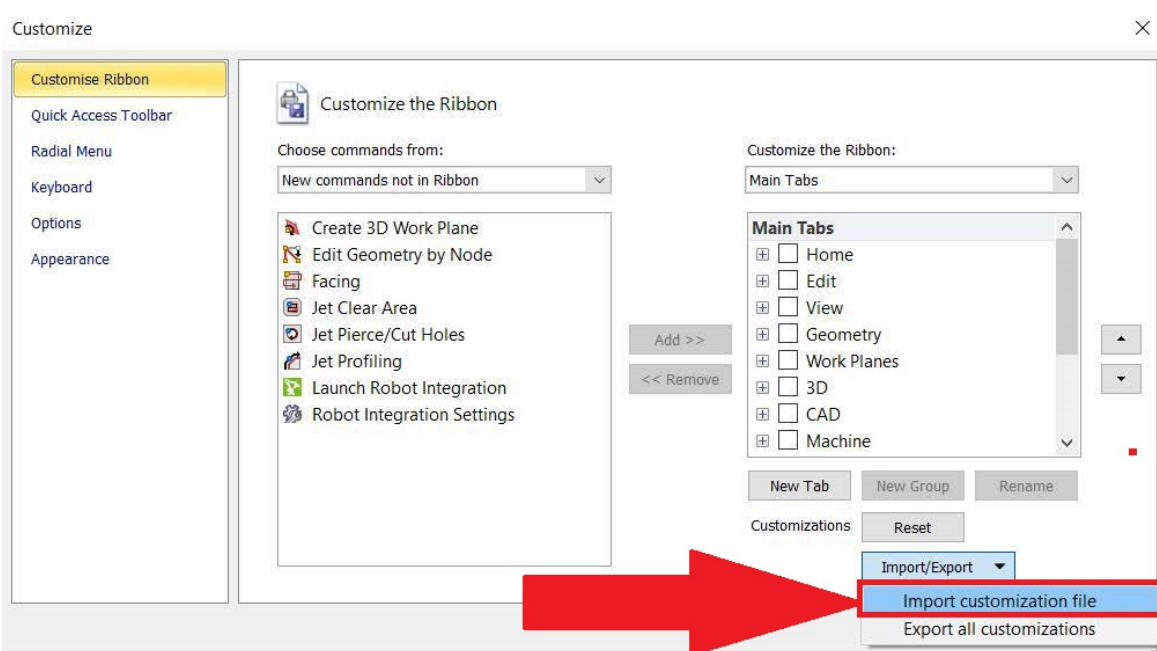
Customize

Customise Ribbon
Quick Access Toolbar
Radial Menu
Keyboard
Options
Appearance

Customize the Ribbon

Choose commands from:
New commands not in Ribbon

Create 3D Work Plane
Edit Geometry by Node
Facing
Jet Clear Area
Jet Pierce/Cut Holes
Jet Profiling
Launch Robot Integration
Robot Integration Settings

Add >>
<< Remove

Customize the Ribbon:
Main Tabs

Main Tabs
Home
Edit
View
Geometry
Work Planes
3D
CAD
Machine

New Tab
New Group
Rename
Customizations
Reset
Import/Export
Import customization file
Export all customizations